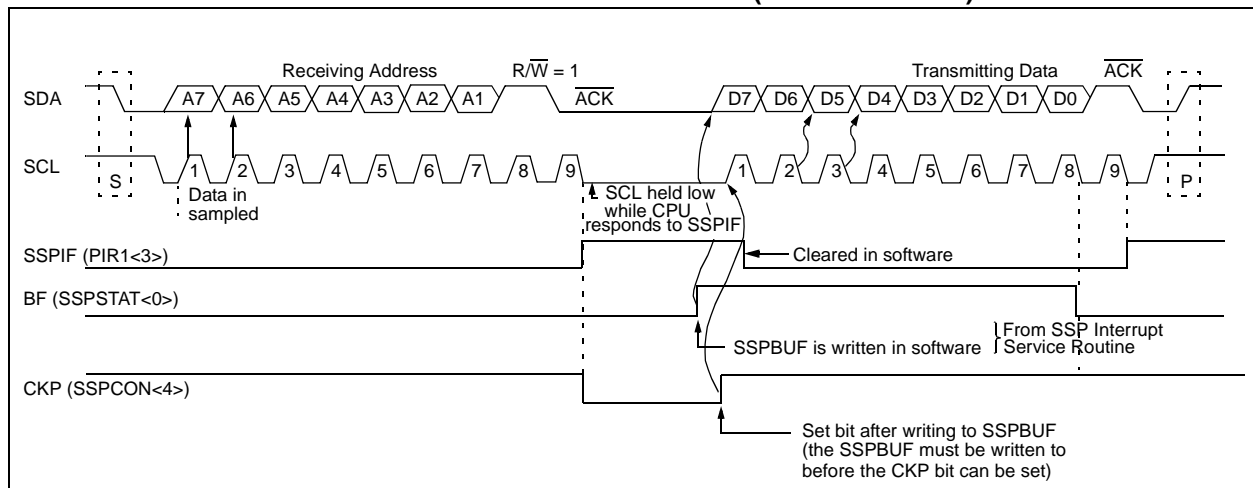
Receiving Address

$R/\overline{W} = 1$

Transmitting Data

$\overline{ACK}$

SDA

A7 A6 A5 A4 A3 A2 A1

$\overline{ACK}$

D7 D6 D5 D4 D3 D2 D1 D0

SCL

S

1 2 3 4 5 6 7 8 9

1 2 3 4 5 6 7 8 9

P

Data in sampled

SCL held low while CPU responds to SSPIF

SSPIF (PIR1<3>)

Cleared in software

BF (SSPSTAT<0>)

SSPBUF is written in software

From SSP Interrupt Service Routine

CKP (SSPCON<4>)

Set bit after writing to SSPBUF (the SSPBUF must be written to before the CKP bit can be set)